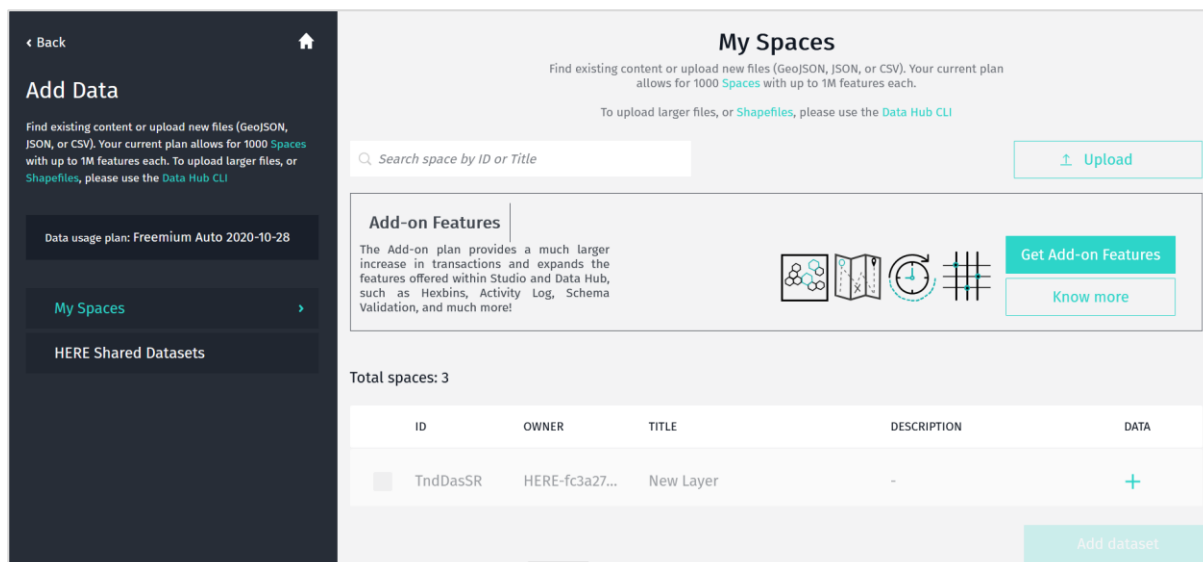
‹ Back

Add Data

Find existing content or upload new files (GeoJSON, JSON, or CSV). Your current plan allows for 1000 Spaces with up to 1M features each. To upload larger files, or Shapefiles, please use the Data Hub CLI

Data usage plan: Freemium Auto 2020-10-28

My Spaces ›

HERE Shared Datasets

My Spaces

Find existing content or upload new files (GeoJSON, JSON, or CSV). Your current plan allows for 1000 Spaces with up to 1M features each.

To upload larger files, or Shapefiles, please use the Data Hub CLI

Search space by ID or Title

Upload

Add-on Features

The Add-on plan provides a much larger increase in transactions and expands the features offered within Studio and Data Hub, such as Hexbins, Activity Log, Schema Validation, and much more!

Get Add-on Features

Know more

Total spaces: 3

| | ID | OWNER | TITLE | DESCRIPTION | DATA |
|---|---|---|---|---|---|
| | TndDasSR | HERE-fc3a27... | New Layer | - | + |

Add dataset